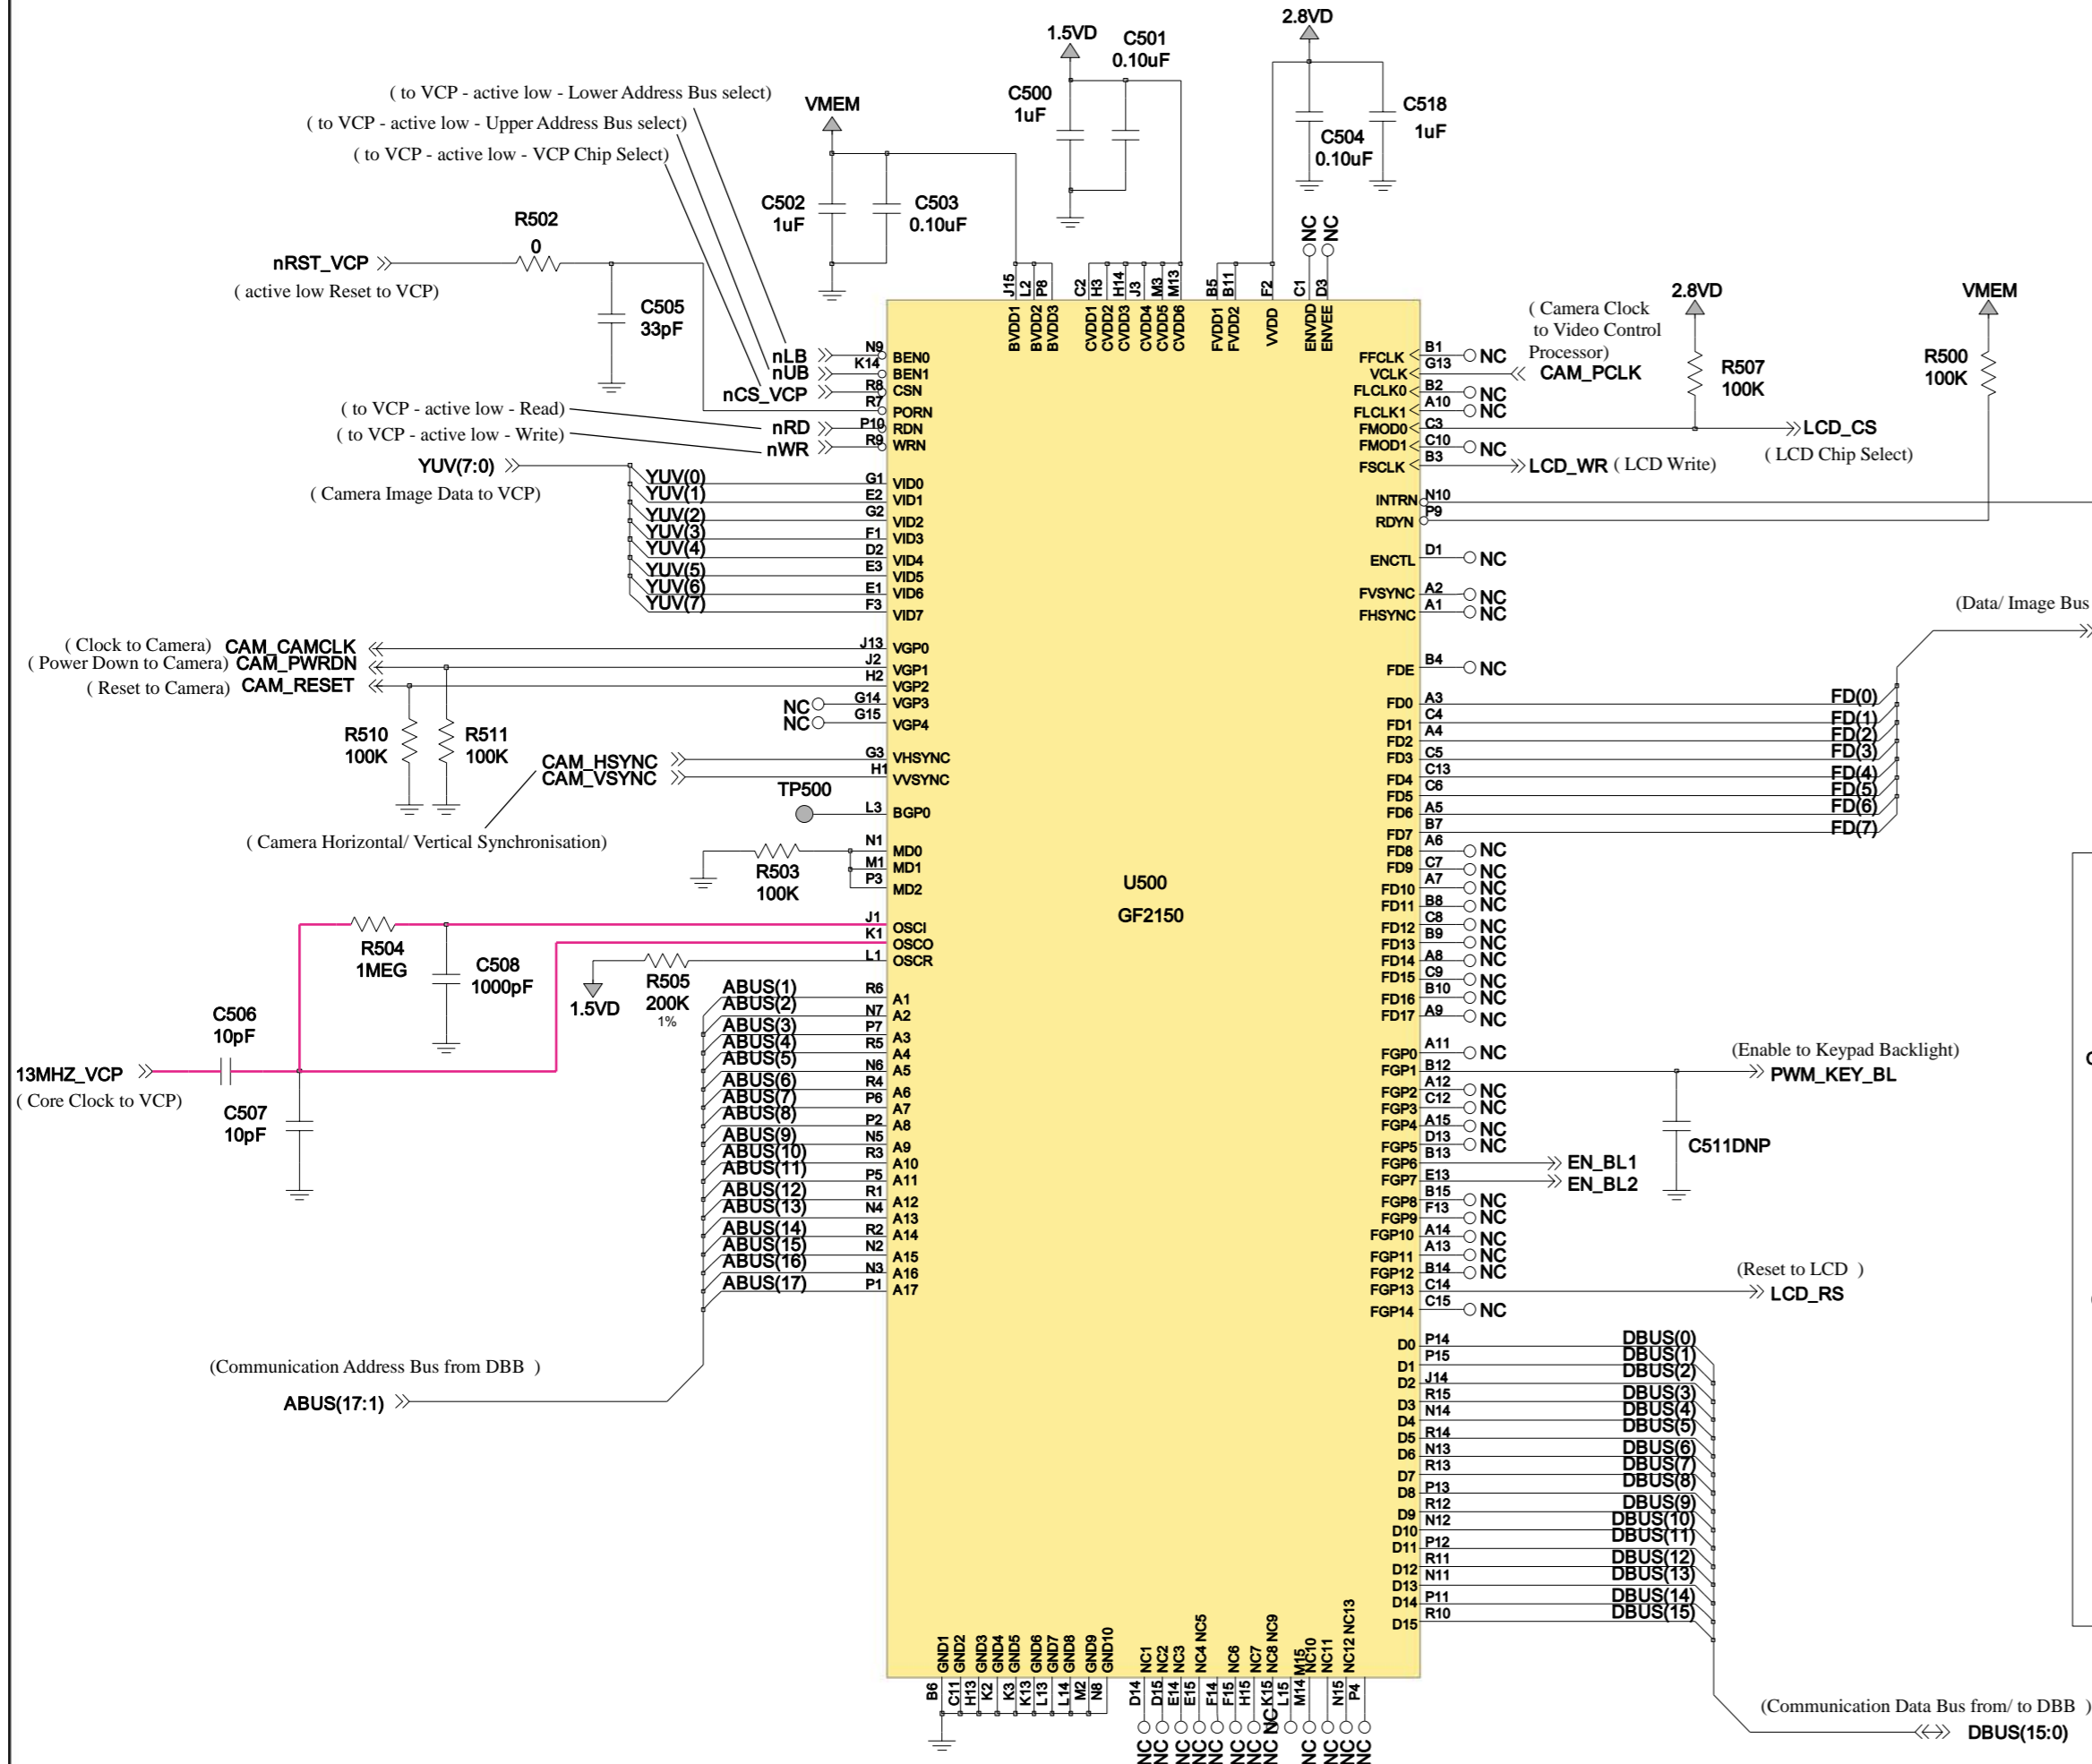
2.8VD
1.5VD
C501
0.10uF
C500
1uF
C518
1uF
C504
0.10uF
VMEM
( to VCP - active low - Lower Address Bus select)
( to VCP - active low - Upper Address Bus select)
( to VCP - active low - VCP Chip Select)
C502
1uF
C503
0.10uF
R502
0
nRST_VCP
( active low Reset to VCP)
C505
33pF
NC NC
J15 L2 P8 C2 H3 H14 J3 M3 M13 B5 B11 F2 C1 D3
BVDD1 BVDD2 BVDD3 CVDD1 CVDD2 CVDD3 CVDD4 CVDD5 CVDD6 FVDD1 FVDD2 VVDD ENVDD ENVEE
( Camera Clock to Video Control Processor)
2.8VD
VMEM
nLB N9 BEN0
nUB K14 BEN1
nCS_VCP R8 CSN
R7 PORN
( to VCP - active low - Read) nRD P10 RDN
( to VCP - active low - Write) nWR R9 WRN
YUV(7:0)
( Camera Image Data to VCP)
YUV(0) G1 VID0
YUV(1) E2 VID1
YUV(2) G2 VID2
YUV(3) F1 VID3
YUV(4) D2 VID4
YUV(5) E3 VID5
YUV(6) E1 VID6
YUV(7) F3 VID7
( Clock to Camera) CAM_CAMCLK J13 VGP0
( Power Down to Camera) CAM_PWRDN J2 VGP1
( Reset to Camera) CAM_RESET H2 VGP2
NC G14 VGP3
NC G15 VGP4
R510 100K
R511 100K
CAM_HSYNC G3 VHSYNC
CAM_VSYNC H1 VVSYNC
TP500 L3 BGP0
( Camera Horizontal/ Vertical Synchronisation)
R503 100K
N1 MD0
M1 MD1
P3 MD2
U500
GF2150
R504 1MEG
C508 1000pF
J1 OSCI
K1 OSCO
L1 OSCR
R505 200K 1%
1.5VD
C506 10pF
13MHZ_VCP
( Core Clock to VCP)
C507 10pF
ABUS(1) R6 A1
ABUS(2) N7 A2
ABUS(3) P7 A3
ABUS(4) R5 A4
ABUS(5) N6 A5
ABUS(6) R4 A6
ABUS(7) P6 A7
ABUS(8) P2 A8
ABUS(9) N5 A9
ABUS(10) R3 A10
ABUS(11) P5 A11
ABUS(12) R1 A12
ABUS(13) N4 A13
ABUS(14) R2 A14
ABUS(15) N2 A15
ABUS(16) N3 A16
ABUS(17) P1 A17
(Communication Address Bus from DBB )
ABUS(17:1)
FFCLK B1 NC
VCLK G13 CAM_PCLK
FLCLK0 B2 NC
FLCLK1 A10 NC
FMOD0 C3 LCD_CS
FMOD1 C10 NC
FSCLK B3 LCD_WR ( LCD Write)
R507 100K
R500 100K
( LCD Chip Select)
INTRN N10
RDYN P9
ENCTL D1 NC
FVSYNC A2 NC
FHSYNC A1 NC
(Data/ Image Bus
FDE B4 NC
FD0 A3 FD(0)
FD1 C4 FD(1)
FD2 A4 FD(2)
FD3 C5 FD(3)
FD4 C13 FD(4)
FD5 C6 FD(5)
FD6 A5 FD(6)
FD7 B7 FD(7)
FD8 A6 NC
FD9 C7 NC
FD10 A7 NC
FD11 B8 NC
FD12 C8 NC
FD13 B9 NC
FD14 A8 NC
FD15 C9 NC
FD16 B10 NC
FD17 A9 NC
FGP0 A11 NC
FGP1 B12 PWM_KEY_BL
(Enable to Keypad Backlight)
FGP2 A12 NC
FGP3 C12 NC
FGP4 A15 NC
FGP5 D13 NC
FGP6 B13 EN_BL1
FGP7 E13 EN_BL2
C511DNP
FGP8 B15 NC
FGP9 F13 NC
FGP10 A14 NC
FGP11 A13 NC
FGP12 B14 NC
FGP13 C14 LCD_RS
(Reset to LCD )
FGP14 C15 NC
D0 P14 DBUS(0)
D1 P15 DBUS(1)
D2 J14 DBUS(2)
D3 R15 DBUS(3)
D4 N14 DBUS(4)
D5 R14 DBUS(5)
D6 N13 DBUS(6)
D7 R13 DBUS(7)
D8 P13 DBUS(8)
D9 R12 DBUS(9)
D10 N12 DBUS(10)
D11 P12 DBUS(11)
D12 R11 DBUS(12)
D13 N11 DBUS(13)
D14 P11 DBUS(14)
D15 R10 DBUS(15)
GND1 GND2 GND3 GND4 GND5 GND6 GND7 GND8 GND9 GND10
B6 C11 H13 K2 K3 K13 L13 L14 M2 N8
NC1 NC2 NC3 NC4 NC5 NC6 NC7 NC8 NC9 NC10 NC11 NC12 NC13
D14 D15 E14 E15 F14 F15 H15 K15 L15 M14 M15 N15 P4
NC NC NC NC NC NC NC NC NC NC NC NC
(Communication Data Bus from/ to DBB )
DBUS(15:0)